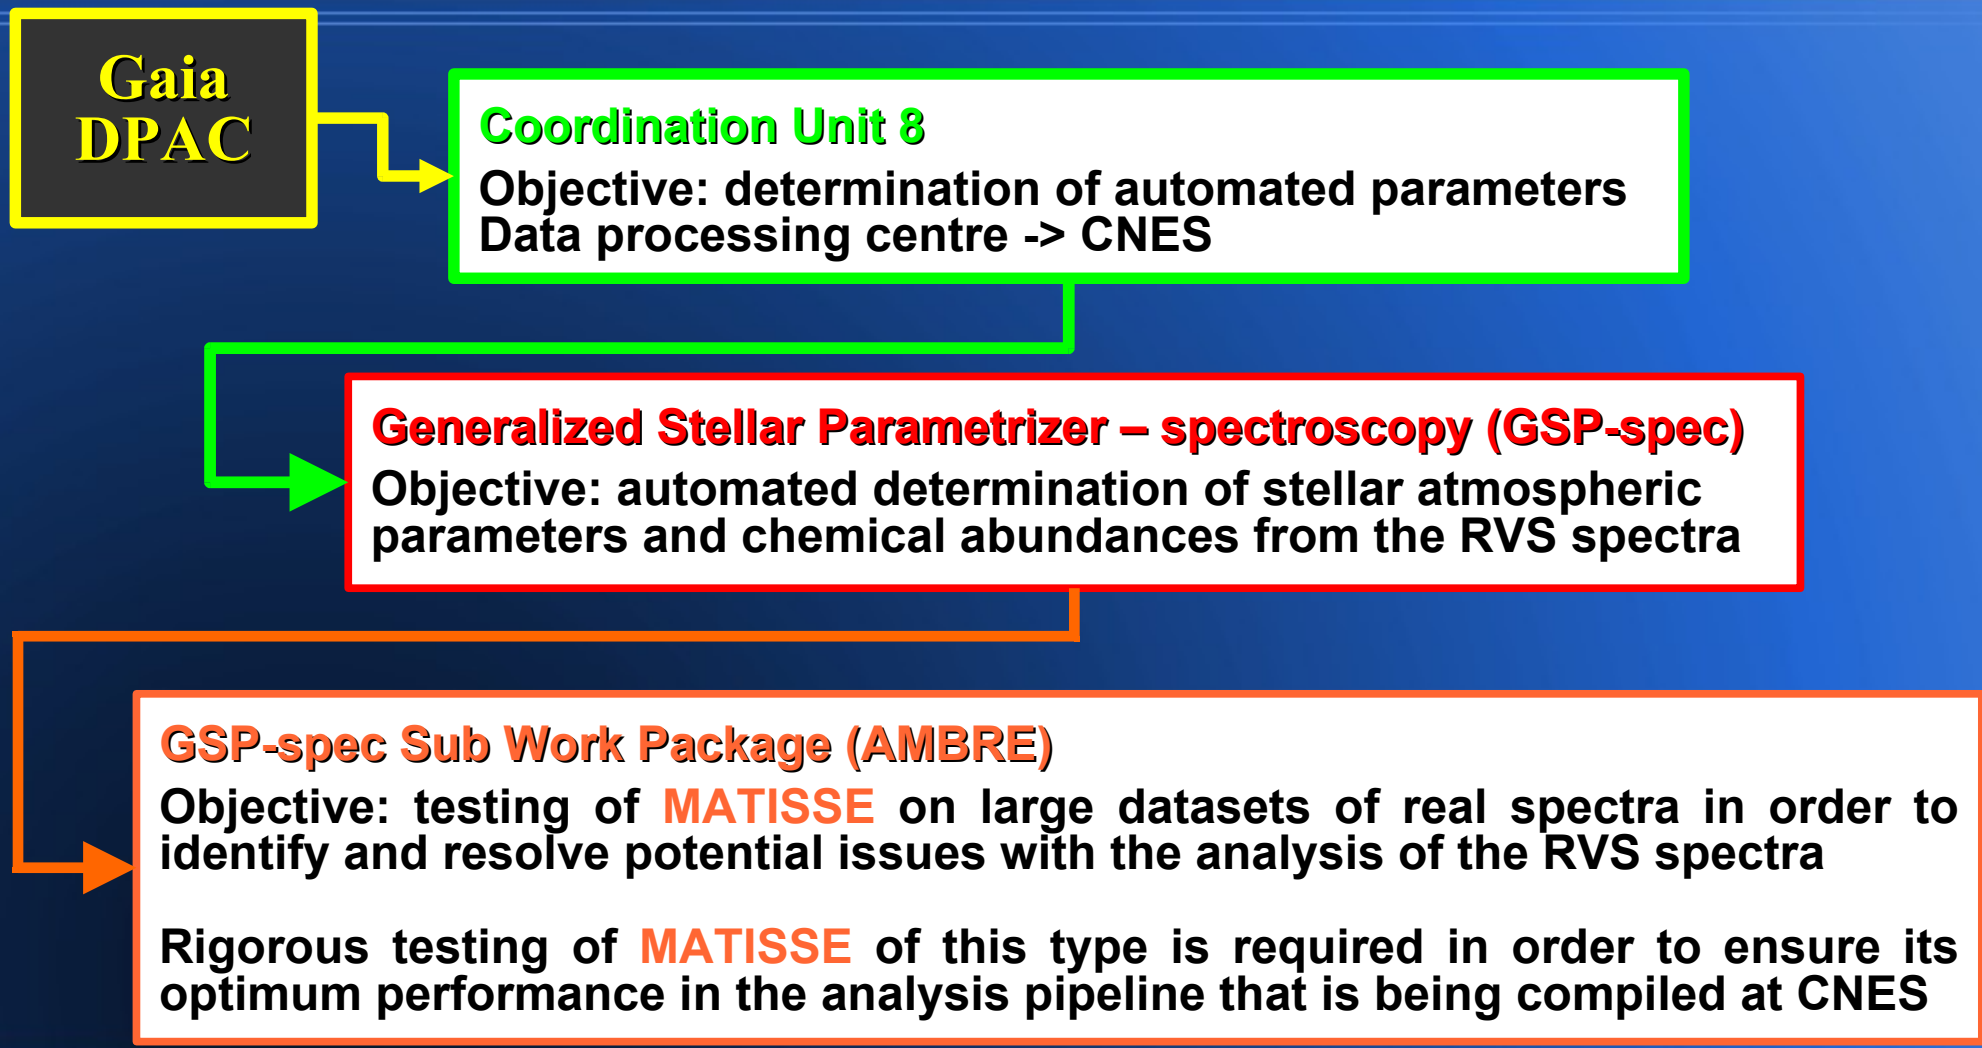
Gaia DPAC

Coordination Unit 8
Objective: determination of automated parameters
Data processing centre -> CNES

Generalized Stellar Parametrizer – spectroscopy (GSP-spec)
Objective: automated determination of stellar atmospheric parameters and chemical abundances from the RVS spectra

GSP-spec Sub Work Package (AMBRE)
Objective: testing of MATISSE on large datasets of real spectra in order to identify and resolve potential issues with the analysis of the RVS spectra

Rigorous testing of MATISSE of this type is required in order to ensure its optimum performance in the analysis pipeline that is being compiled at CNES